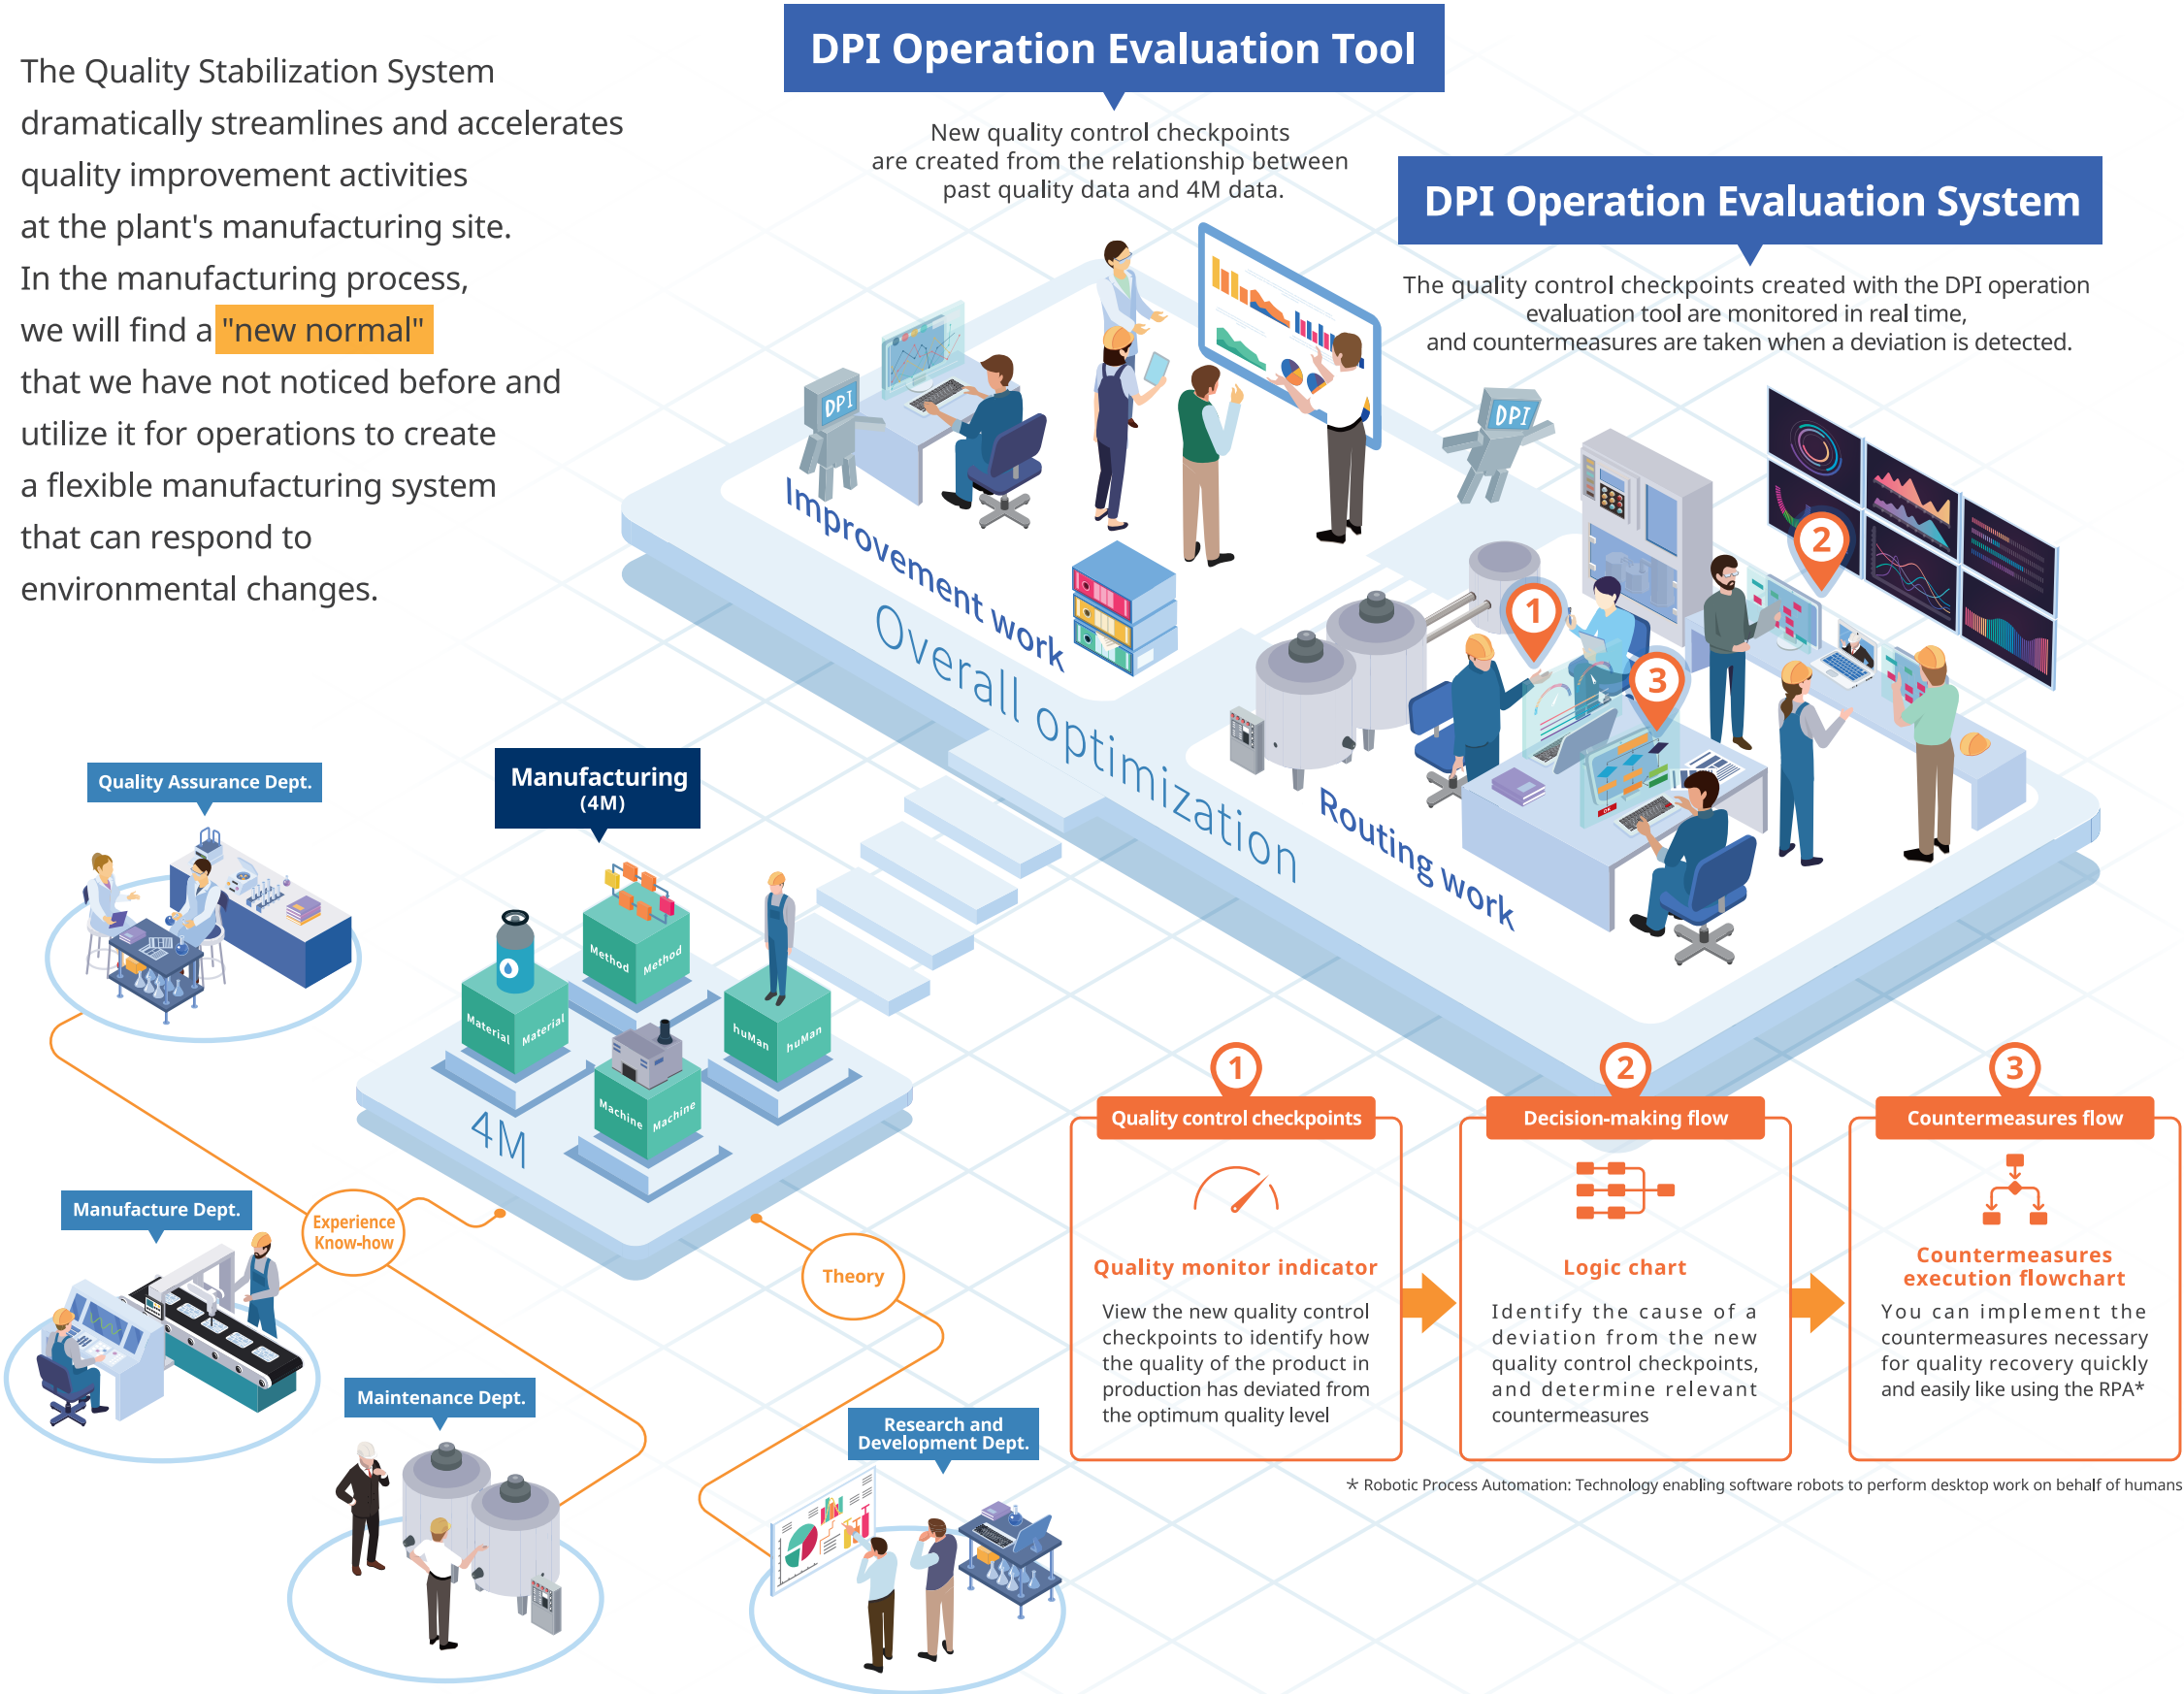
The Quality Stabilization System dramatically streamlines and accelerates quality improvement activities at the plant's manufacturing site. In the manufacturing process, we will find a "new normal" that we have not noticed before and utilize it for operations to create a flexible manufacturing system that can respond to environmental changes.

DPI Operation Evaluation Tool

New quality control checkpoints are created from the relationship between past quality data and 4M data.

DPI Operation Evaluation System

The quality control checkpoints created with the DPI operation evaluation tool are monitored in real time, and countermeasures are taken when a deviation is detected.

DPI

DPI

Improvement work

Overall optimization

Routing work

1

2

3

Quality Assurance Dept.

Manufacturing (4M)

Method

Method

Material

Material

huMan

huMan

Machine

Machine

4M

Manufacture Dept.

Experience Know-how

Theory

Maintenance Dept.

Research and Development Dept.

1
Quality control checkpoints

Quality monitor indicator

View the new quality control checkpoints to identify how the quality of the product in production has deviated from the optimum quality level

2
Decision-making flow

Logic chart

Identify the cause of a deviation from the new quality control checkpoints, and determine relevant countermeasures

3
Countermeasures flow

Countermeasures execution flowchart

You can implement the countermeasures necessary for quality recovery quickly and easily like using the RPA*

* Robotic Process Automation: Technology enabling software robots to perform desktop work on behalf of humans